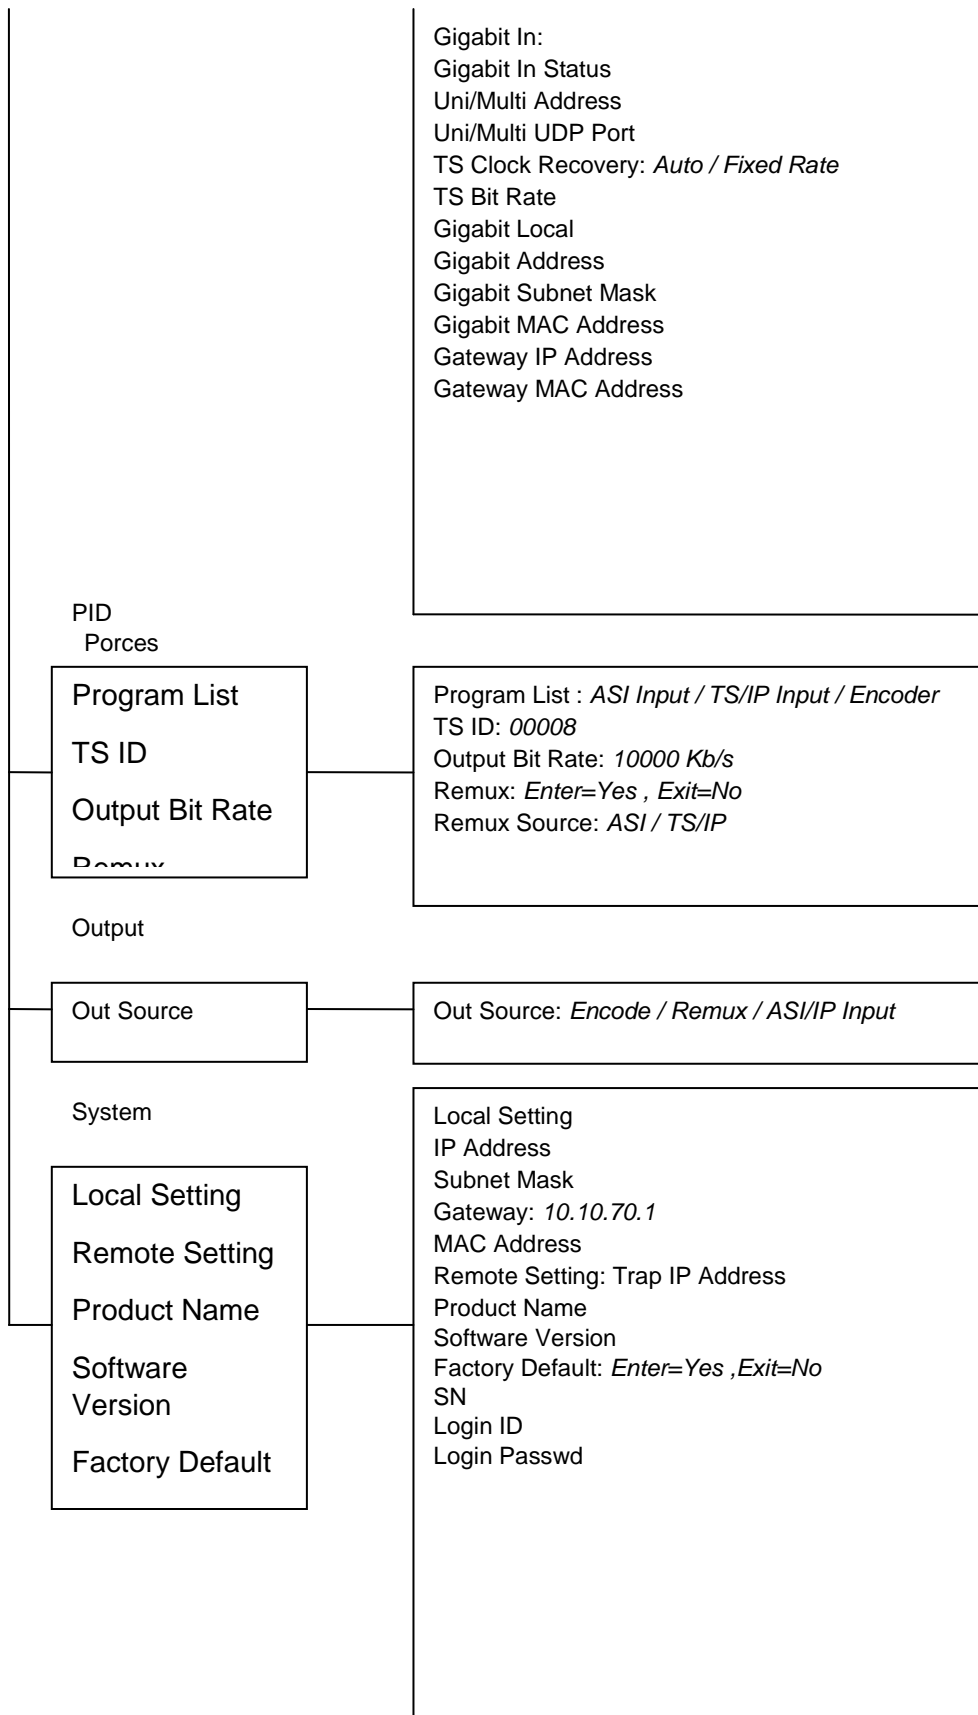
Gigabit In:
Gigabit In Status
Uni/Multi Address
Uni/Multi UDP Port
TS Clock Recovery: *Auto / Fixed Rate*
TS Bit Rate
Gigabit Local
Gigabit Address
Gigabit Subnet Mask
Gigabit MAC Address
Gateway IP Address
Gateway MAC Address

PID
Porces

Program List
TS ID
Output Bit Rate
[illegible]

Program List : *ASI Input / TS/IP Input / Encoder*
TS ID: *00008*
Output Bit Rate: *10000 Kb/s*
Remux: *Enter=Yes , Exit=No*
Remux Source: *ASI / TS/IP*

Output

Out Source

Out Source: *Encode / Remux / ASI/IP Input*

System

Local Setting
Remote Setting
Product Name
Software Version
Factory Default

Local Setting
IP Address
Subnet Mask
Gateway: *10.10.70.1*
MAC Address
Remote Setting: Trap IP Address
Product Name
Software Version
Factory Default: *Enter=Yes ,Exit=No*
SN
Login ID
Login Passwd